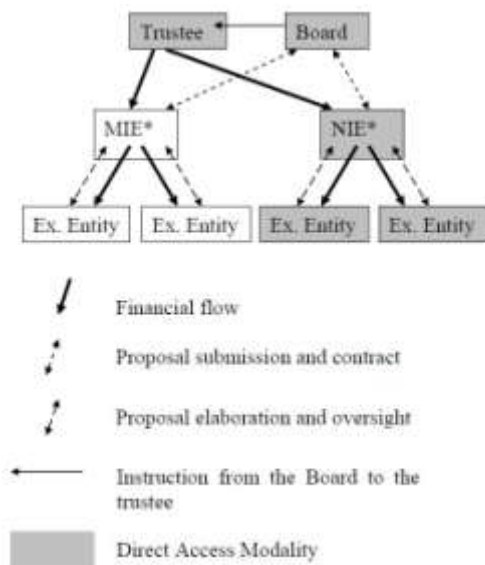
Trustee

Board

MIE*

NIE*

Ex. Entity

Ex. Entity

Ex. Entity

Ex. Entity

Financial flow

Proposal submission and contract

Proposal elaboration and oversight

Instruction from the Board to the trustee

Direct Access Modality